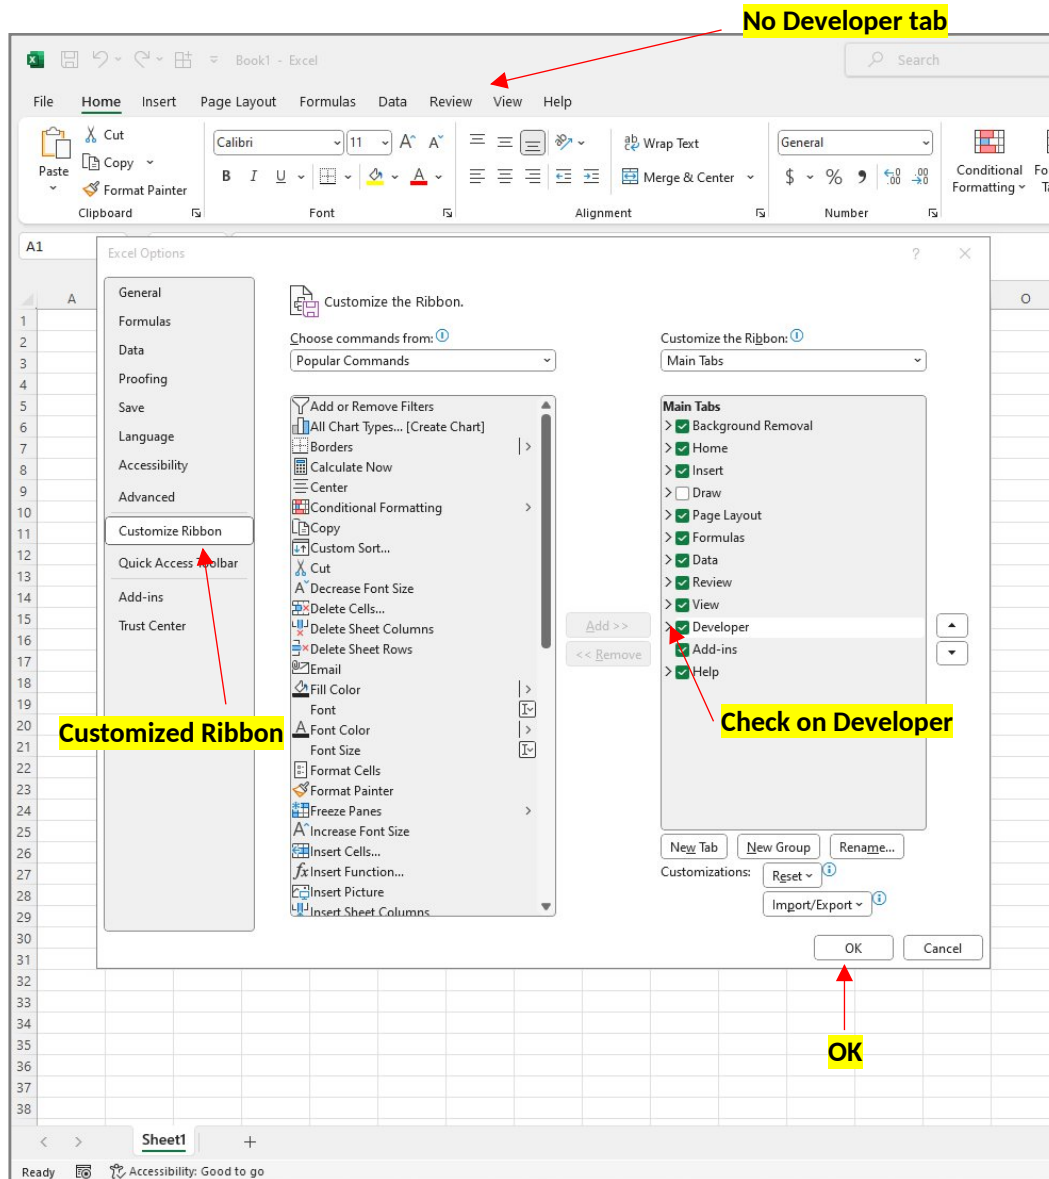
No Developer tab

Book1 - Excel

Search

File Home Insert Page Layout Formulas Data Review View Help

Paste
Cut
Copy
Format Painter
Clipboard

Calibri
11
B I U
Font

Wrap Text
Merge & Center
Alignment

General
$ % 9
Number

Conditional Formatting

A1

Excel Options

General
Formulas
Data
Proofing
Save
Language
Accessibility
Advanced
Customize Ribbon
Quick Access Toolbar
Add-ins
Trust Center

Customize the Ribbon.

Choose commands from:
Popular Commands

Add or Remove Filters
All Chart Types... [Create Chart]
Borders
Calculate Now
Center
Conditional Formatting
Copy
Custom Sort...
Cut
Decrease Font Size
Delete Cells...
Delete Sheet Columns
Delete Sheet Rows
Email
Fill Color
Font
Font Color
Font Size
Format Cells
Format Painter
Freeze Panes
Increase Font Size
Insert Cells...
Insert Function...
Insert Picture
Insert Sheet Columns

Add >>
<< Remove

Customize the Ribbon:
Main Tabs

Main Tabs
Background Removal
Home
Insert
Draw
Page Layout
Formulas
Data
Review
View
Developer
Add-ins
Help

New Tab
New Group
Rename...
Customizations:
Reset
Import/Export

OK
Cancel

Customized Ribbon

Check on Developer

OK

A
O
1
2
3
4
5
6
7
8
9
10
11
12
13
14
15
16
17
18
19
20
21
22
23
24
25
26
27
28
29
30
31
32
33
34
35
36
37
38

Sheet1
+

Ready
Accessibility: Good to go